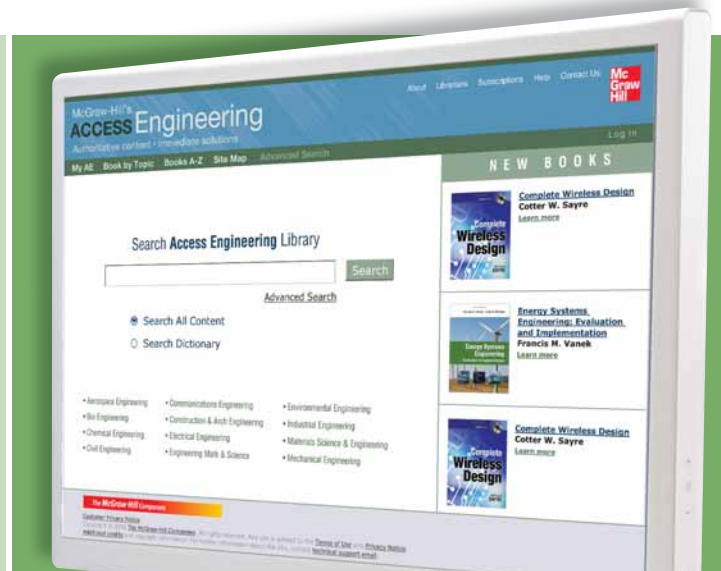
McGraw-Hill's ACCESS Engineering
Authoritative content • Immediate solutions

About Librarians Subscriptions Help Contact Us

Mc Graw Hill

Log In

My AE Book by Topic Books A-Z Site Map Advanced Search

NEW BOOKS

Search Access Engineering Library

Search

Advanced Search

Search All Content

Search Dictionary

• Aerospace Engineering
• Bio Engineering
• Chemical Engineering
• Civil Engineering

• Communications Engineering
• Construction & Arch Engineering
• Electrical Engineering
• Engineering Math & Science

• Environmental Engineering
• Industrial Engineering
• Materials Science & Engineering
• Mechanical Engineering

Complete Wireless Design
Complete Wireless Design
Cotter W. Sayre
Learn more

Energy Systems Engineering
Energy Systems Engineering: Evaluation and Implementation
Francis M. Vanek
Learn more

Complete Wireless Design
Complete Wireless Design
Cotter W. Sayre
Learn more

The McGraw-Hill Companies
Customer Privacy Notice
Copyright © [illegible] The McGraw-Hill Companies. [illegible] Terms of Use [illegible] Privacy Notice
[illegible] technical support email